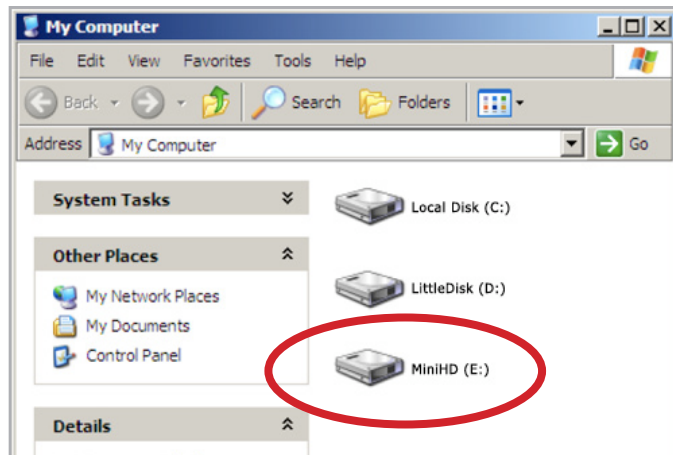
My Computer

File Edit View Favorites Tools Help

Back Search Folders

Address My Computer

Go

System Tasks

Other Places

My Network Places

My Documents

Control Panel

Details

Local Disk (C:)

LittleDisk (D:)

MiniHD (E:)